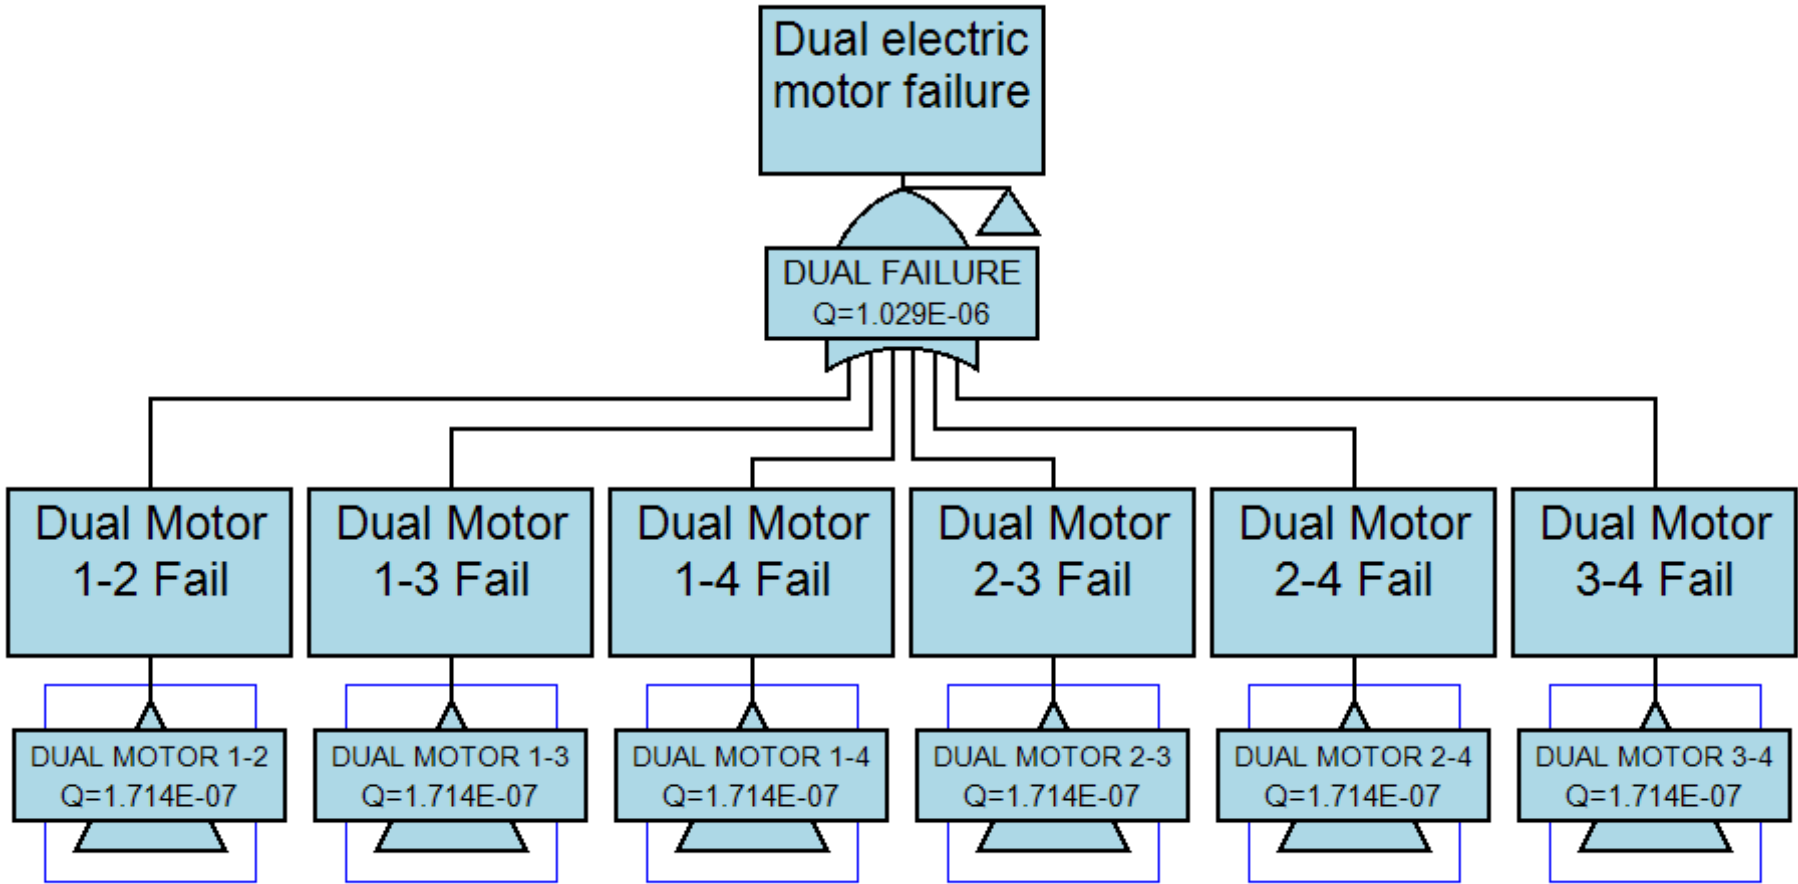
Dual electric motor failure

DUAL FAILURE
Q=1.029E-06

Dual Motor 1-2 Fail

Dual Motor 1-3 Fail

Dual Motor 1-4 Fail

Dual Motor 2-3 Fail

Dual Motor 2-4 Fail

Dual Motor 3-4 Fail

DUAL MOTOR 1-2
Q=1.714E-07

DUAL MOTOR 1-3
Q=1.714E-07

DUAL MOTOR 1-4
Q=1.714E-07

DUAL MOTOR 2-3
Q=1.714E-07

DUAL MOTOR 2-4
Q=1.714E-07

DUAL MOTOR 3-4
Q=1.714E-07